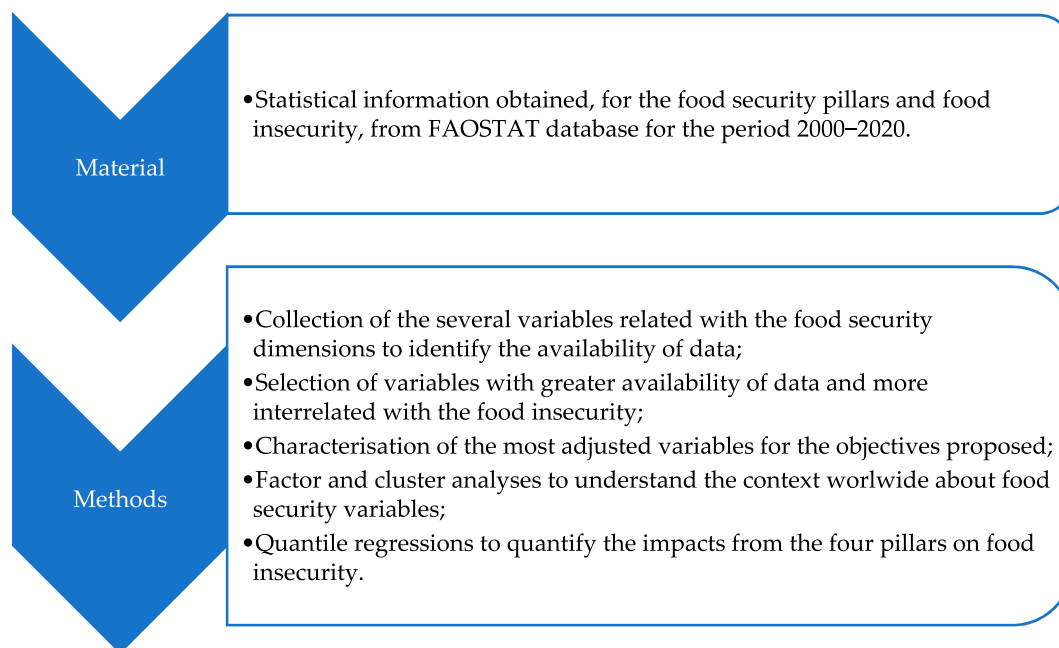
Material

•Statistical information obtained, for the food security pillars and food insecurity, from FAOSTAT database for the period 2000–2020.

Methods

•Collection of the several variables related with the food security dimensions to identify the availability of data;
•Selection of variables with greater availability of data and more interrelated with the food insecurity;
•Characterisation of the most adjusted variables for the objectives proposed;
•Factor and cluster analyses to understand the context worlwide about food security variables;
•Quantile regressions to quantify the impacts from the four pillars on food insecurity.